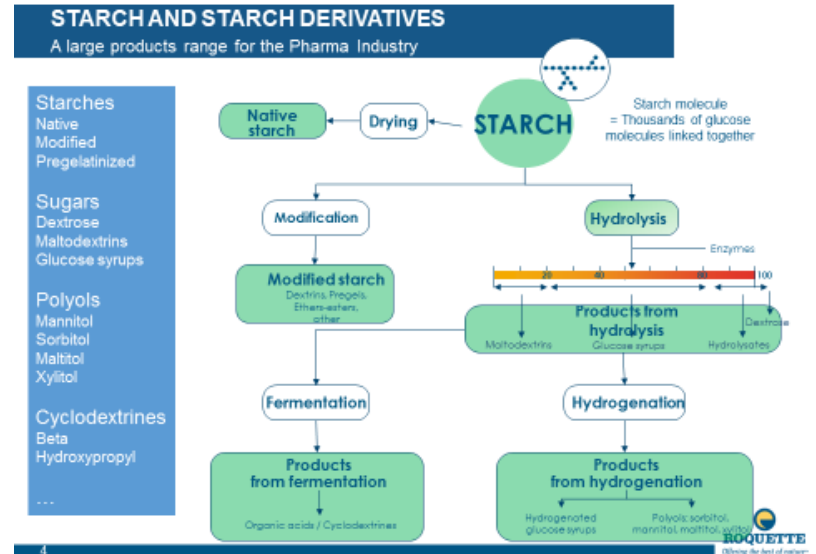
STARCH AND STARCH DERIVATIVES
A large products range for the Pharma Industry

Starches
Native
Modified
Pregelatinized

Sugars
Dextrose
Maltodextrins
Glucose syrups

Polyols
Mannitol
Sorbitol
Maltitol
Xylitol

Cyclodextrines
Beta
Hydroxypropyl

...

Native starch

Drying

STARCH

Starch molecule = Thousands of glucose molecules linked together

Modification

Hydrolysis

Enzymes

20 40 60 100

Modified starch
Dextrins, Pregels, Ethers-esters, other

Products from hydrolysis
Maltodextrins Glucose syrups Hydrolysates Dextrose

Fermentation

Hydrogenation

Products from fermentation
Organic acids / Cyclodextrines

Products from hydrogenation
Hydrogenated glucose syrups
Polyols: sorbitol, mannitol, maltitol, xylitol

ROQUETTE
Offering the best of nature

4